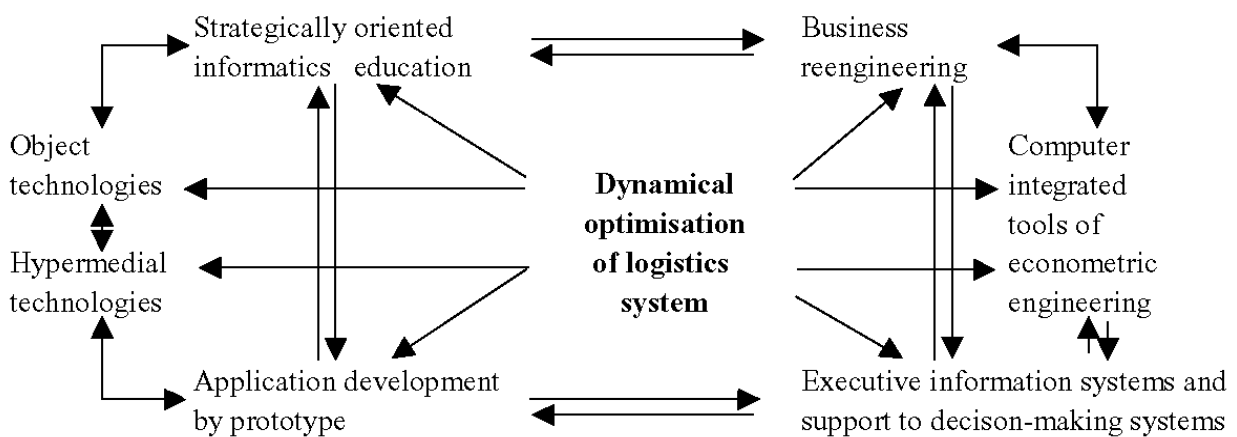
Strategically oriented informatics education

Business reengineering

Object technologies

Dynamical optimisation of logistics system

Computer integrated tools of econometric engineering

Hypermedial technologies

Application development by prototype

Executive information systems and support to decison-making systems